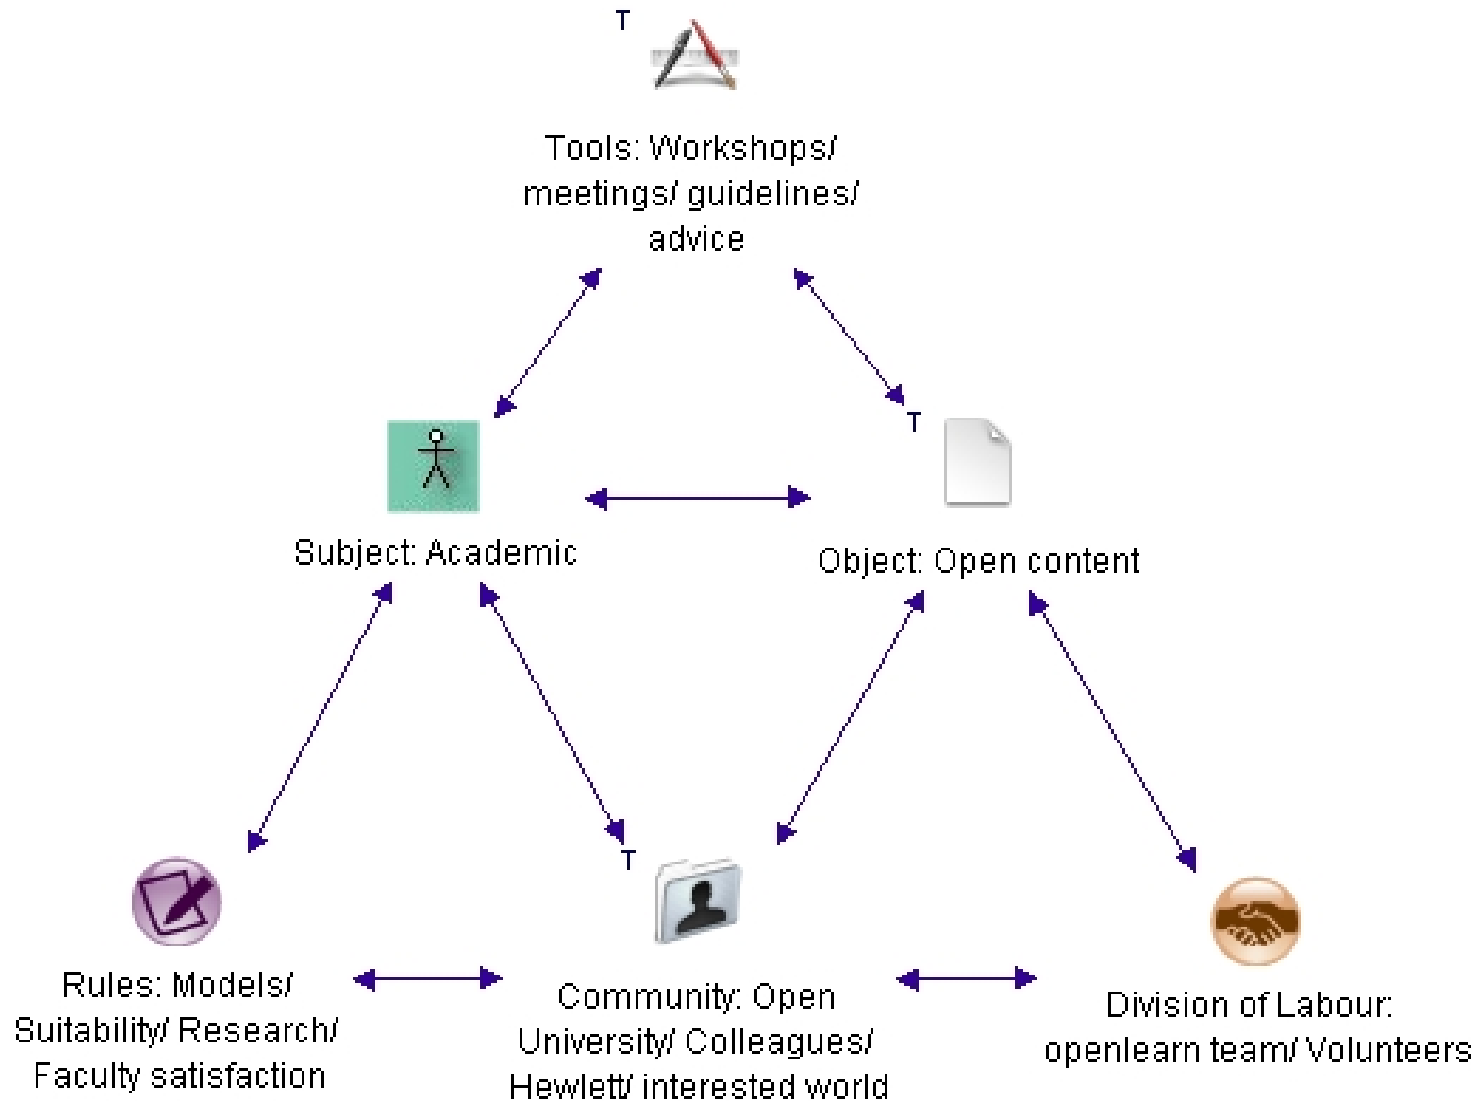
T

Tools: Workshops/ meetings/ guidelines/ advice

T

Subject: Academic

Object: Open content

T

Rules: Models/ Suitability/ Research/ Faculty satisfaction

Community: Open University/ Colleagues/ Hewlett/ interested world

Division of Labour: openlearn team/ Volunteers